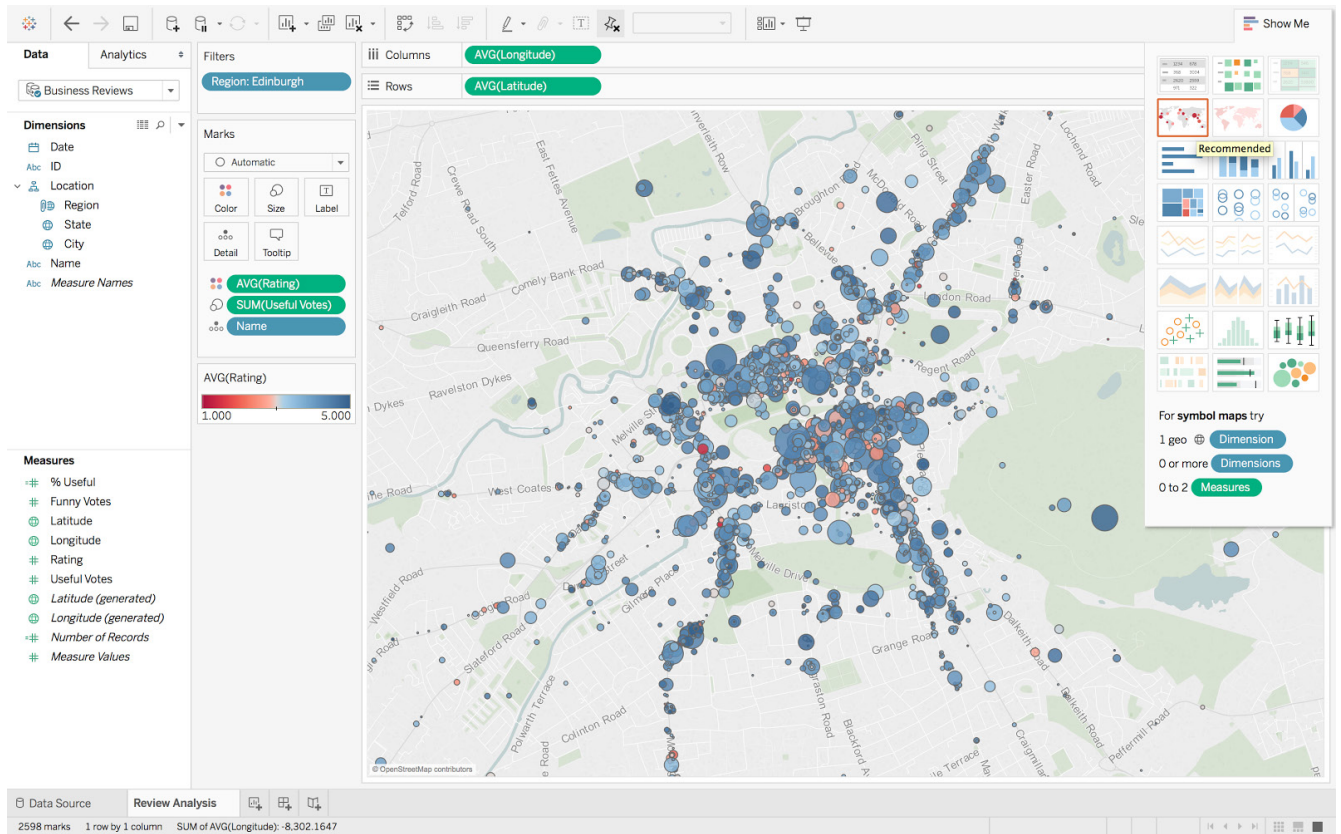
Show Me

Data
Analytics

Business Reviews

Dimensions
Date
ID
Location
Region
State
City
Name
Measure Names

Measures
% Useful
Funny Votes
Latitude
Longitude
Rating
Useful Votes
Latitude (generated)
Longitude (generated)
Number of Records
Measure Values

Filters
Region: Edinburgh

Marks
Automatic
Color
Size
Label
Detail
Tooltip
AVG(Rating)
SUM(Useful Votes)
Name

AVG(Rating)
1.000
5.000

Columns
AVG(Longitude)
Rows
AVG(Latitude)

Telford Road
Crewe Road South
East Fettes Avenue
Inverleith Row
Broughton Road
McDonald Road
Pilrig Street
Easter Road
Lochend Road
Bellevue
Comely Bank Road
Craigleith Road
London Road
Queensferry Road
Ravelston Dykes
Regent Road
Dykes
Melville St
West Coates
Road
Lauriston
Melville Drive
Westfield Road
Dalry Road
Gilmore Place
Slateford Road
Grange Road
Dalkeith Road
Polwarth Terrace
Colinton Road
Bruntsfield
Blackford
Craigmillar
Peffermill Road
Terrace
© OpenStreetMap contributors

Recommended

For symbol maps try
1 geo Dimension
0 or more Dimensions
0 to 2 Measures

Data Source
Review Analysis

2598 marks   1 row by 1 column   SUM of AVG(Longitude): -8,302.1647